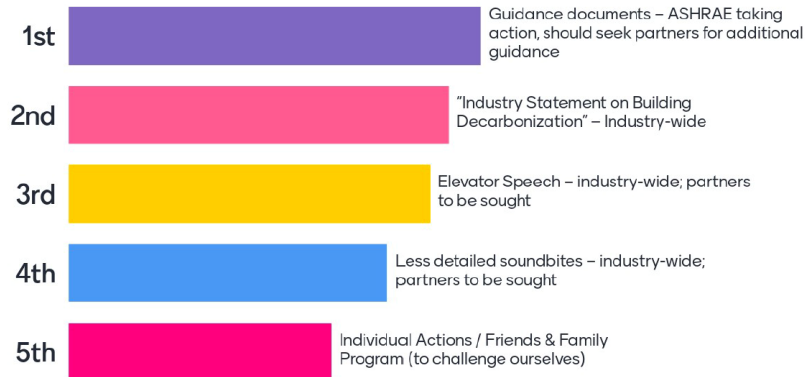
1st
Guidance documents – ASHRAE taking action, should seek partners for additional guidance

2nd
"Industry Statement on Building Decarbonization" – Industry-wide

3rd
Elevator Speech – industry-wide; partners to be sought

4th
Less detailed soundbites – industry-wide; partners to be sought

5th
Individual Actions / Friends & Family Program (to challenge ourselves)